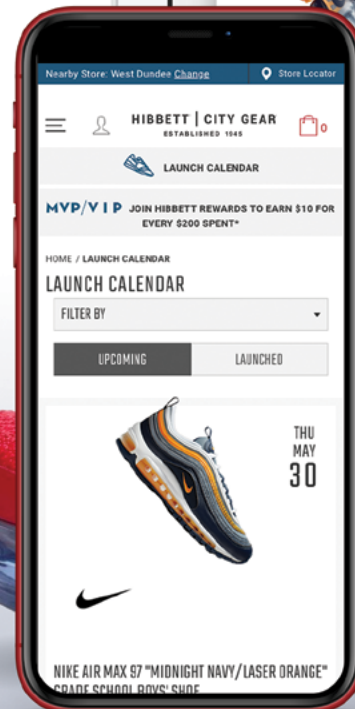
Nearby Store: West Dundee Change

Store Locator

HIBBETT | CITY GEAR
ESTABLISHED 1945

0

LAUNCH CALENDAR

MVP/VIP JOIN HIBBETT REWARDS TO EARN $10 FOR EVERY $200 SPENT*

HOME / LAUNCH CALENDAR

LAUNCH CALENDAR

FILTER BY

UPCOMING

LAUNCHED

THU
MAY
30

NIKE AIR MAX 97 "MIDNIGHT NAVY/LASER ORANGE" GRADE SCHOOL BOYS' SHOE